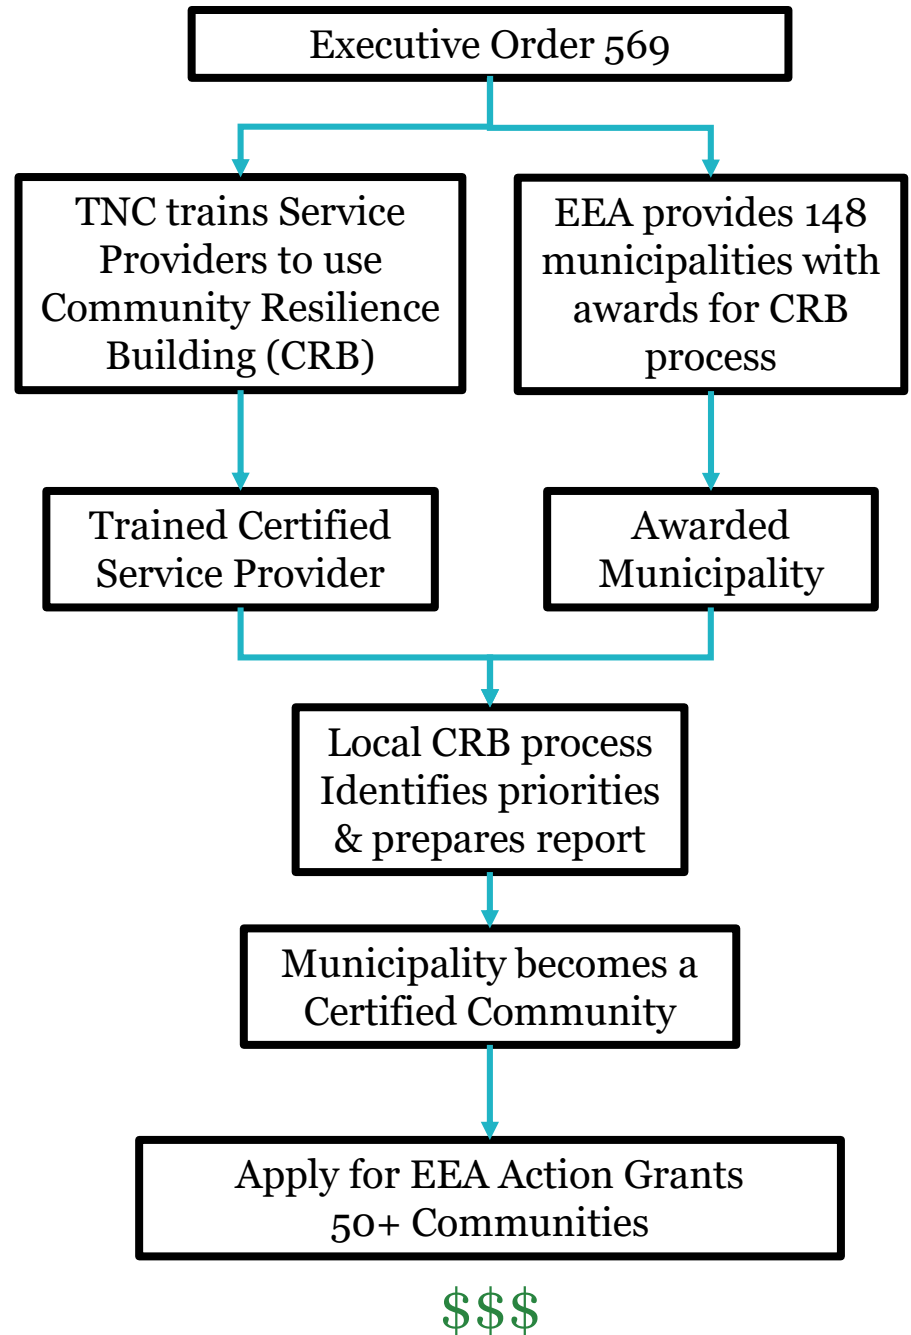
Executive Order 569

TNC trains Service Providers to use Community Resilience Building (CRB)

EEA provides 148 municipalities with awards for CRB process

Trained Certified Service Provider

Awarded Municipality

Local CRB process Identifies priorities & prepares report

Municipality becomes a Certified Community

Apply for EEA Action Grants 50+ Communities

$$$